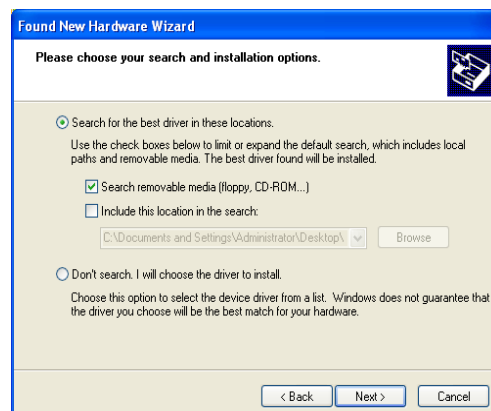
Found New Hardware Wizard

Please choose your search and installation options.

Search for the best driver in these locations.

Use the check boxes below to limit or expand the default search, which includes local paths and removable media. The best driver found will be installed.

Search removable media (floppy, CD-ROM...)

Include this location in the search:

C:\Documents and Settings\Administrator\Desktop\

Browse

Don't search. I will choose the driver to install.

Choose this option to select the device driver from a list. Windows does not guarantee that the driver you choose will be the best match for your hardware.

< Back

Next >

Cancel